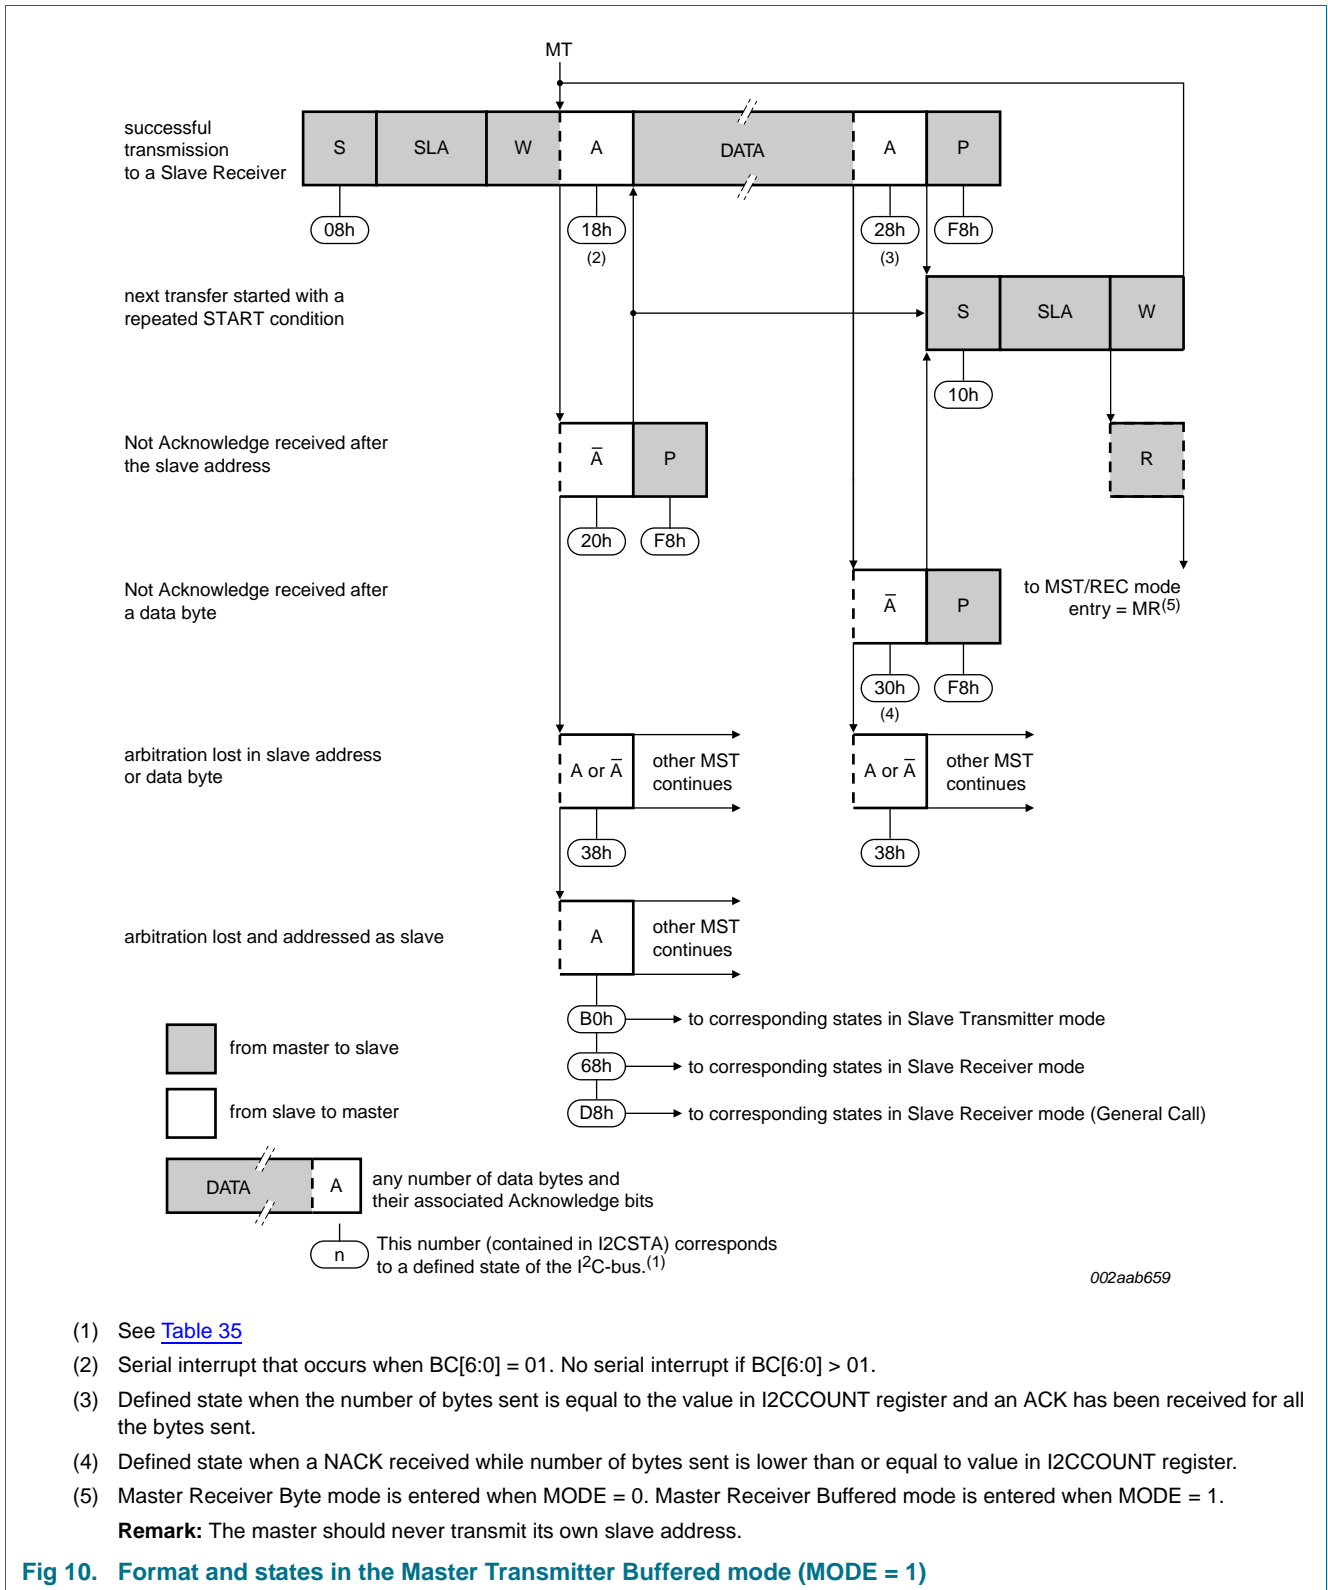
MT

successful transmission to a Slave Receiver

S SLA W A DATA A P

08h 18h (2) 28h (3) F8h

next transfer started with a repeated START condition

S SLA W

10h

Not Acknowledge received after the slave address

$\bar{A}$ P

20h F8h

R

to MST/REC mode entry = MR$^{(5)}$

Not Acknowledge received after a data byte

$\bar{A}$ P

30h (4) F8h

arbitration lost in slave address or data byte

A or $\bar{A}$ other MST continues

38h

A or $\bar{A}$ other MST continues

38h

arbitration lost and addressed as slave

A other MST continues

B0h → to corresponding states in Slave Transmitter mode

68h → to corresponding states in Slave Receiver mode

D8h → to corresponding states in Slave Receiver mode (General Call)

from master to slave

from slave to master

DATA A any number of data bytes and their associated Acknowledge bits

n This number (contained in I2CSTA) corresponds to a defined state of the I$^2$C-bus.$^{(1)}$

002aab659

(1) See Table 35

(2) Serial interrupt that occurs when BC[6:0] = 01. No serial interrupt if BC[6:0] > 01.

(3) Defined state when the number of bytes sent is equal to the value in I2CCOUNT register and an ACK has been received for all the bytes sent.

(4) Defined state when a NACK received while number of bytes sent is lower than or equal to value in I2CCOUNT register.

(5) Master Receiver Byte mode is entered when MODE = 0. Master Receiver Buffered mode is entered when MODE = 1.

Remark: The master should never transmit its own slave address.

Fig 10. Format and states in the Master Transmitter Buffered mode (MODE = 1)